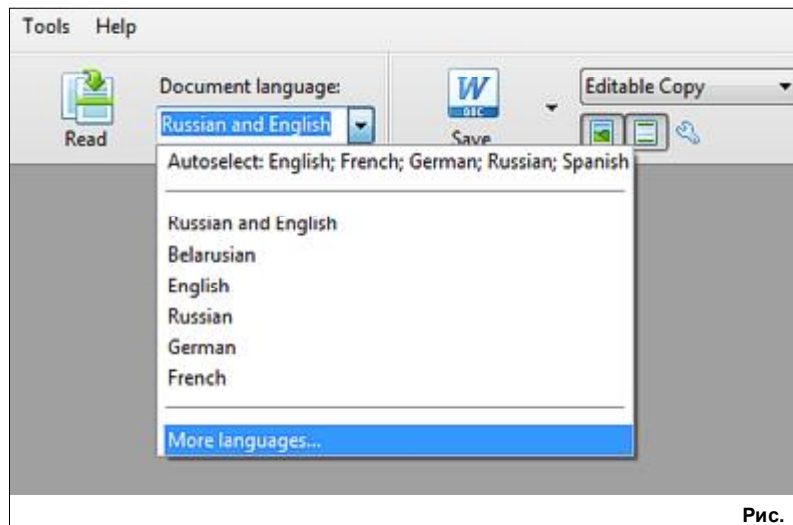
Tools Help

Read

Document language:

Russian and English

W DOC

Save

Editable Copy

Autoselect: English; French; German; Russian; Spanish

Russian and English
Belarusian
English
Russian
German
French

More languages...

Рис.